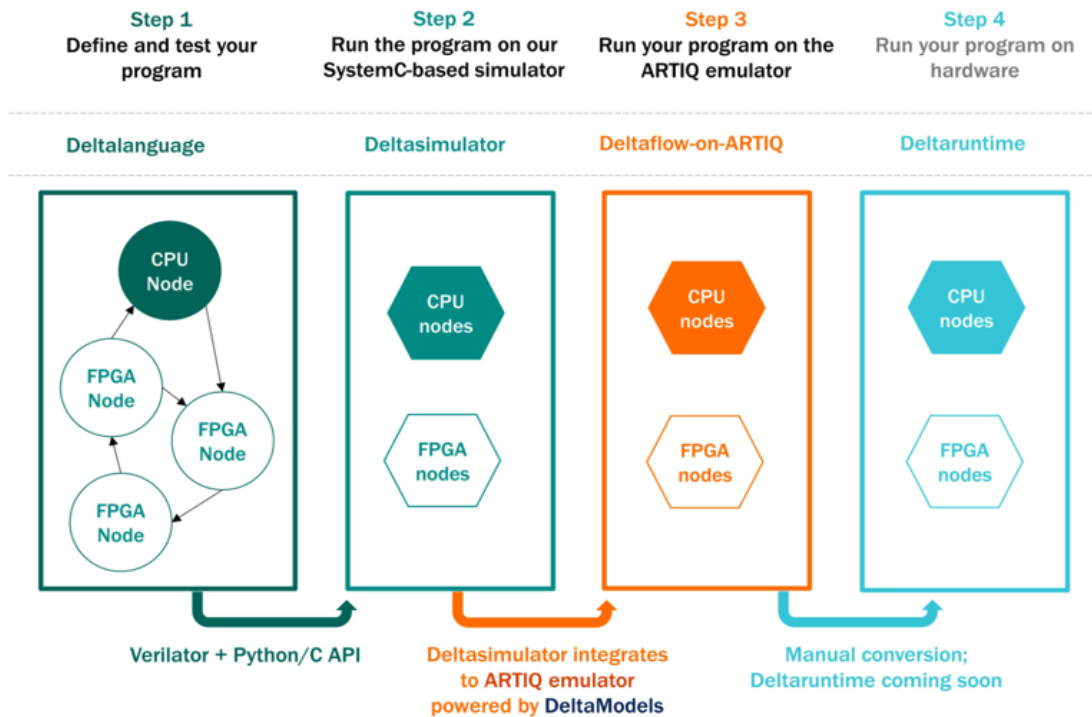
Step 1
Define and test your program

Step 2
Run the program on our SystemC-based simulator

Step 3
Run your program on the ARTIQ emulator

Step 4
Run your program on hardware

Deltalanguage

Deltasimulator

Deltaflow-on-ARTIQ

Deltaruntime

CPU Node

FPGA Node

FPGA Node

FPGA Node

CPU nodes

FPGA nodes

CPU nodes

FPGA nodes

CPU nodes

FPGA nodes

Verilator + Python/C API

Deltasimulator integrates to ARTIQ emulator powered by DeltaModels

Manual conversion; Deltaruntime coming soon